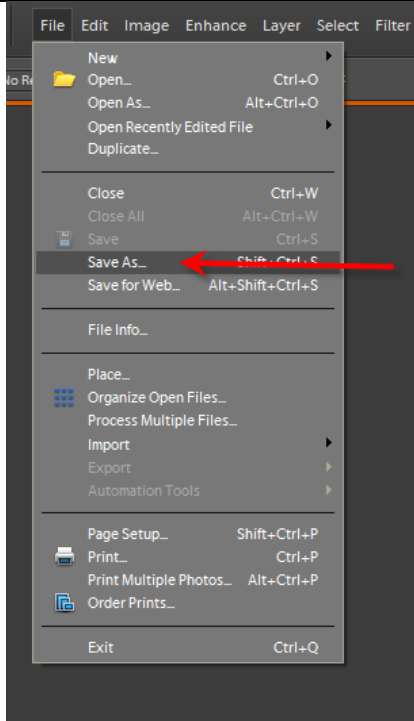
File Edit Image Enhance Layer Select Filter

No Re

New
Open... Ctrl+O
Open As... Alt+Ctrl+O
Open Recently Edited File
Duplicate...

Close Ctrl+W
Close All Alt+Ctrl+W
Save Ctrl+S
Save As... Shift+Ctrl+S
Save for Web... Alt+Shift+Ctrl+S

File Info...

Place...
Organize Open Files...
Process Multiple Files...
Import
Export
Automation Tools

Page Setup... Shift+Ctrl+P
Print... Ctrl+P
Print Multiple Photos... Alt+Ctrl+P
Order Prints...

Exit Ctrl+Q